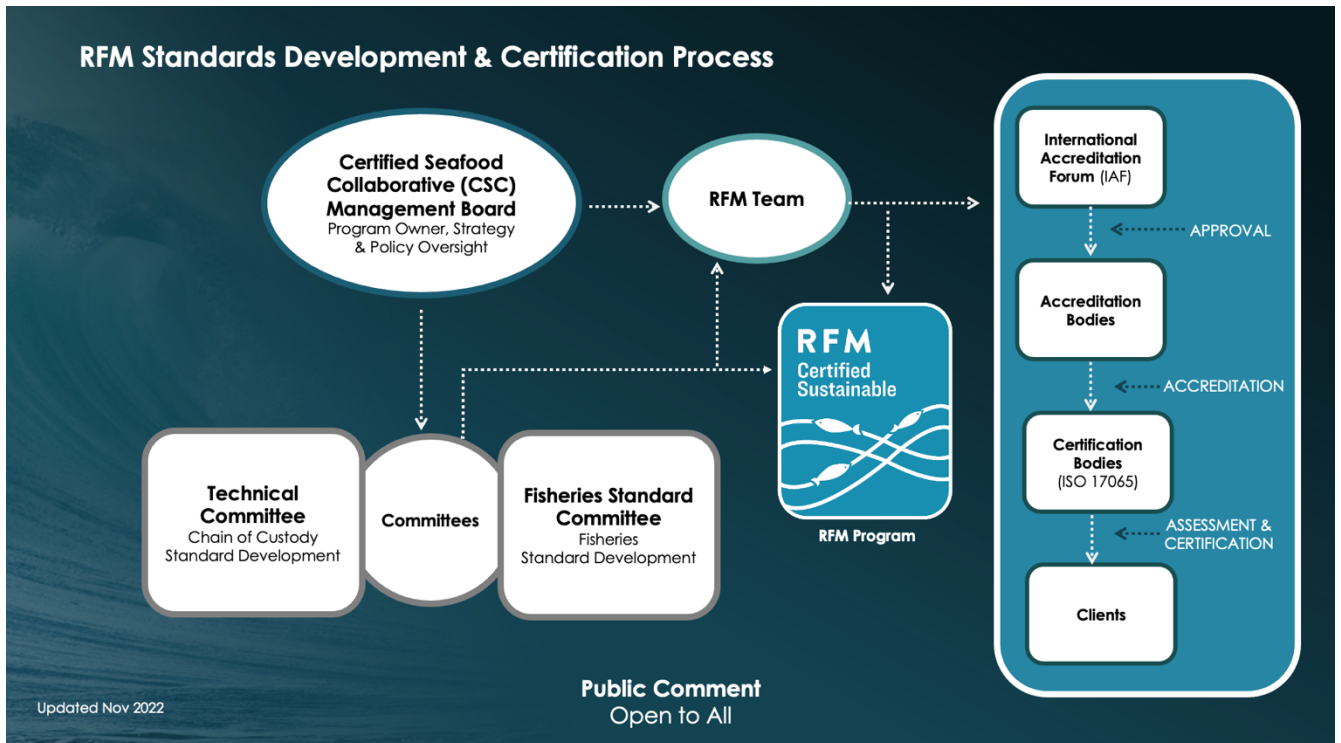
RFM Standards Development & Certification Process

Certified Seafood Collaborative (CSC) Management Board
Program Owner, Strategy & Policy Oversight

RFM Team

RFM
Certified Sustainable

RFM Program

Technical Committee
Chain of Custody Standard Development

Committees

Fisheries Standard Committee
Fisheries Standard Development

International Accreditation Forum (IAF)

APPROVAL

Accreditation Bodies

ACCREDITATION

Certification Bodies
(ISO 17065)

ASSESSMENT & CERTIFICATION

Clients

Public Comment
Open to All

Updated Nov 2022